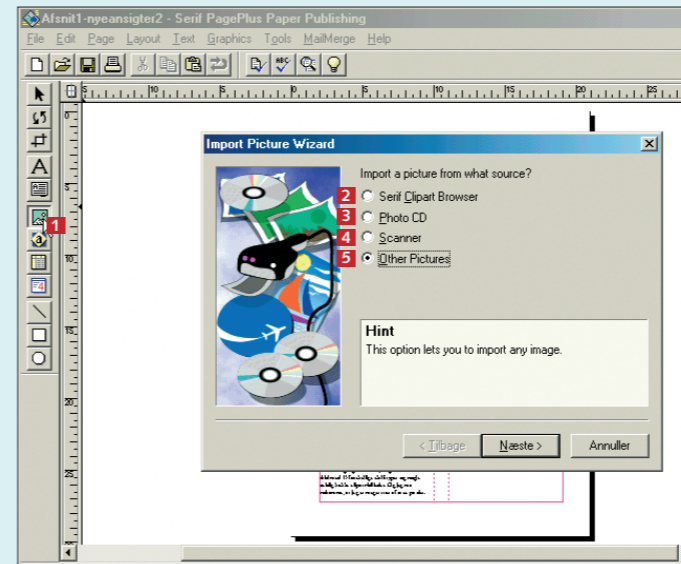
Afsnit1-nyeansigter2 - Serif PagePlus Paper Publishing

File Edit Page Layout Text Graphics Tools MailMerge Help

Import Picture Wizard

Import a picture from what source?

2 Serif Clipart Browser
3 Photo CD
4 Scanner
5 Other Pictures

1

Hint

This option lets you to import any image.

< Tilbage Næste > Annuller

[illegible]